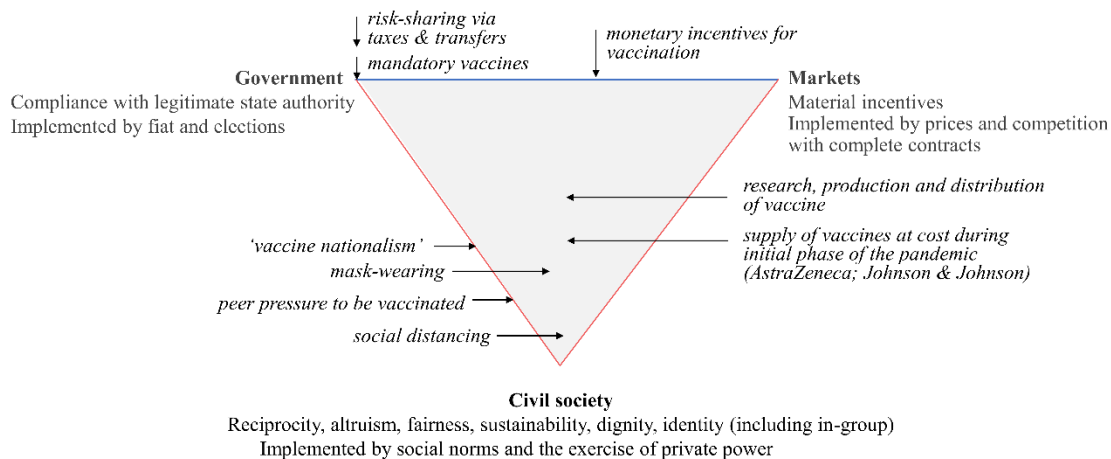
risk-sharing via taxes & transfers

mandatory vaccines

monetary incentives for vaccination

Government
Compliance with legitimate state authority
Implemented by fiat and elections

Markets
Material incentives
Implemented by prices and competition with complete contracts

research, production and distribution of vaccine

'vaccine nationalism'

supply of vaccines at cost during initial phase of the pandemic (AstraZeneca; Johnson & Johnson)

mask-wearing

peer pressure to be vaccinated

social distancing

Civil society
Reciprocity, altruism, fairness, sustainability, dignity, identity (including in-group)
Implemented by social norms and the exercise of private power